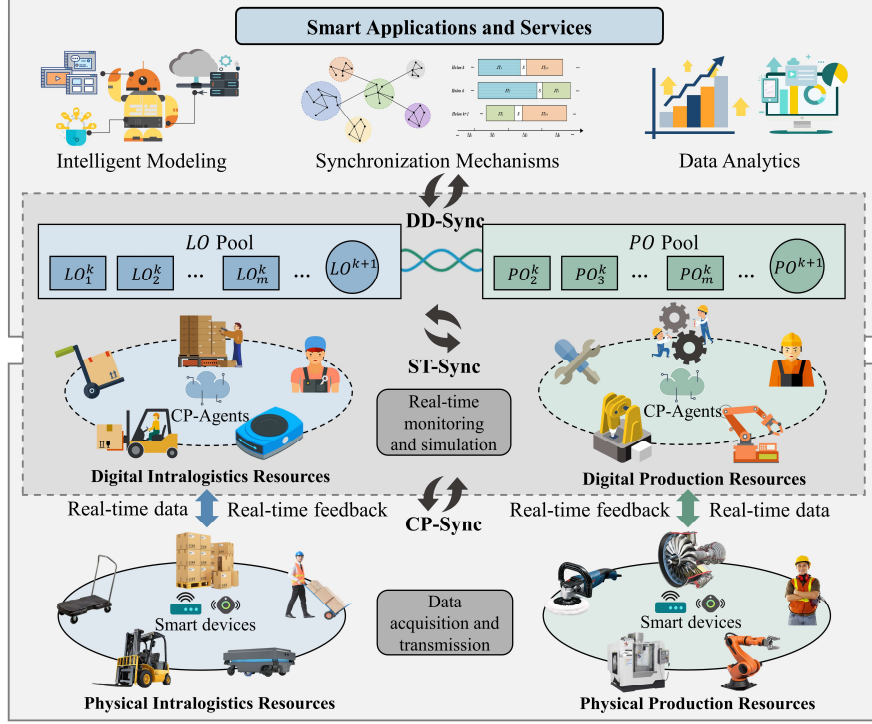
Smart Applications and Services

Intelligent Modeling

Synchronization Mechanisms

Data Analytics

DD-Sync

$LO$ Pool

$LO_1^k$ $LO_2^k$ ... $LO_m^k$ ... $LO^{k+1}$

$PO$ Pool

$PO_2^k$ $PO_3^k$ ... $PO_m^k$ ... $PO^{k+1}$

ST-Sync

CP-Agents

Real-time monitoring and simulation

CP-Agents

Digital Intralogistics Resources

Digital Production Resources

Real-time data

Real-time feedback

CP-Sync

Real-time feedback

Real-time data

Smart devices

Data acquisition and transmission

Smart devices

Physical Intralogistics Resources

Physical Production Resources